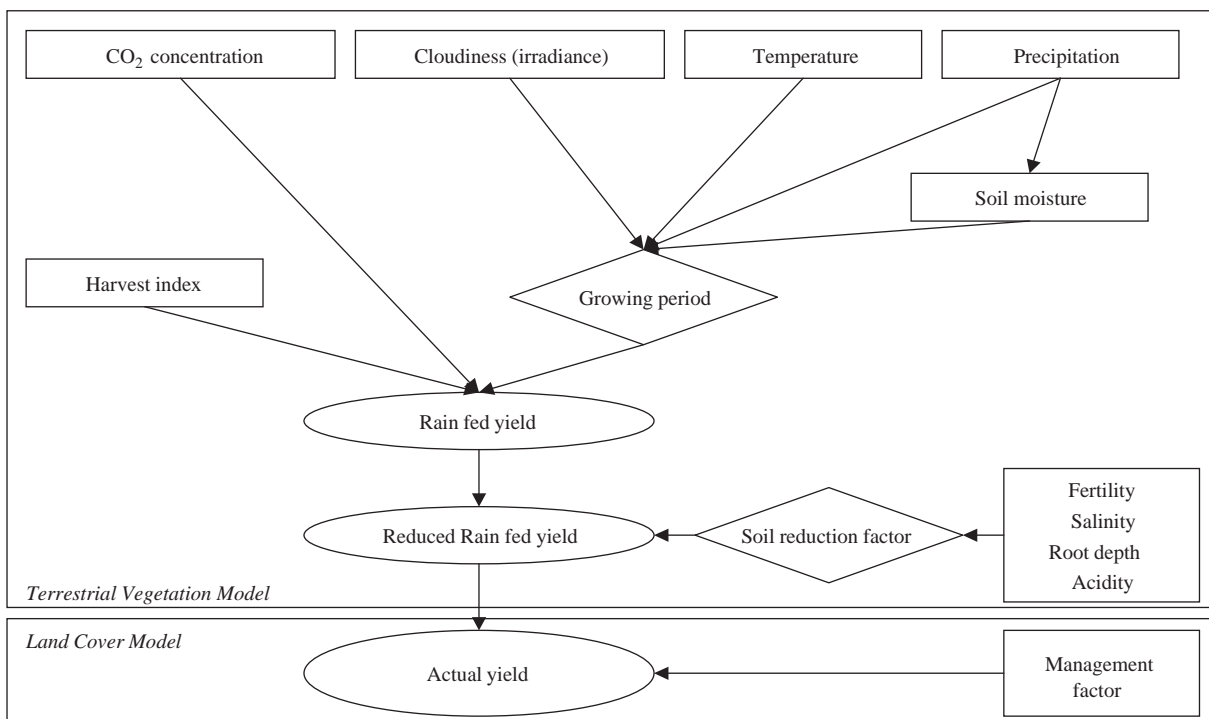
$CO_2$ concentration

Cloudiness (irradiance)

Temperature

Precipitation

Soil moisture

Harvest index

Growing period

Rain fed yield

Reduced Rain fed yield

Soil reduction factor

Fertility
Salinity
Root depth
Acidity

Terrestrial Vegetation Model

Land Cover Model

Actual yield

Management factor